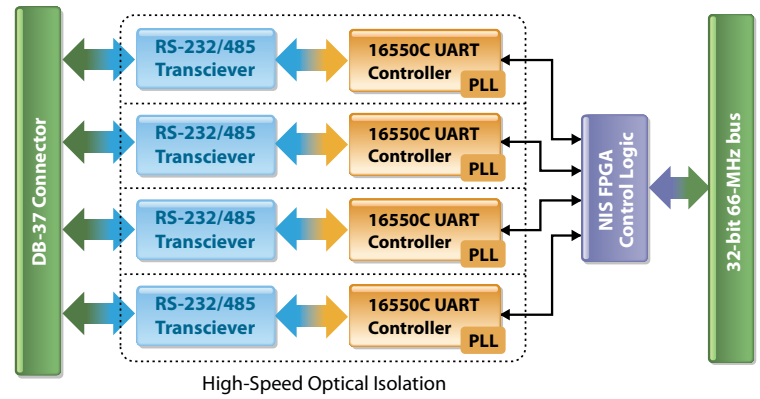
DB-37 Connector

RS-232/485 Transciever

16550C UART Controller

PLL

RS-232/485 Transciever

16550C UART Controller

PLL

RS-232/485 Transciever

16550C UART Controller

PLL

RS-232/485 Transciever

16550C UART Controller

PLL

NIS FPGA Control Logic

32-bit 66-MHz bus

High-Speed Optical Isolation